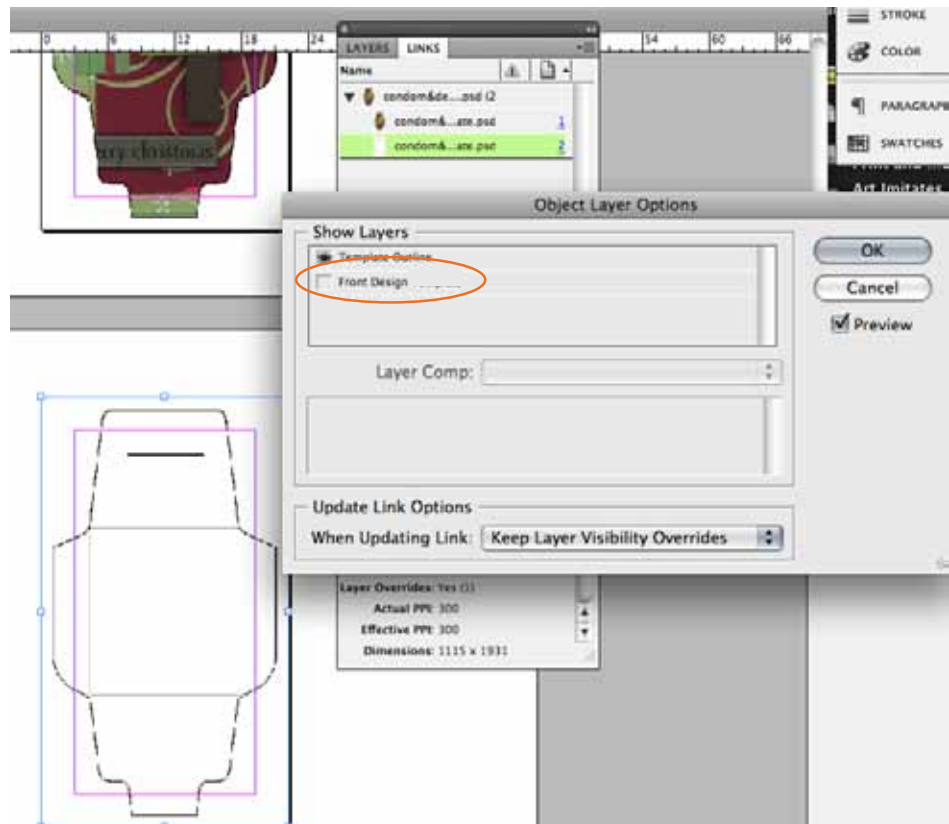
0 6 12 18 24 54 60 66

LAYERS LINKS

Name

condom&de....psd (2

condom&....ate.psd 1

condom&....ate.psd 2

STROKE

COLOR

PARAGRAPH

SWATCHES

Art Imitates

erry christmas

Object Layer Options

Show Layers

Template Outline

Front Design

OK

Cancel

Preview

Layer Comp:

Update Link Options

When Updating Link: Keep Layer Visibility Overrides

Layer Overrides: Yes (1)

Actual PPI: 300

Effective PPI: 300

Dimensions: 1115 x 1931